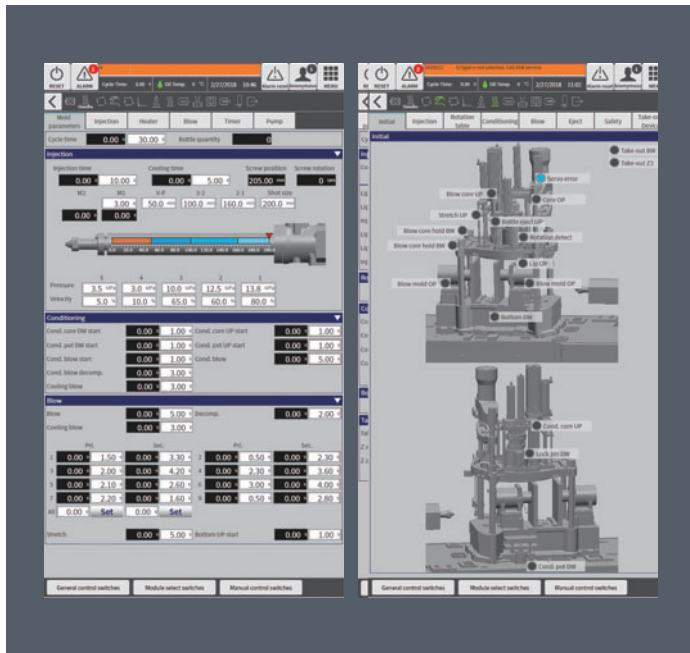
RESET ALARM Cycle Time 0.00 s Oil Temp. 0 °C 2/27/2018 10:46 Alarm reset Anonymous MENU

Mold parameters | Injection | Heater | Blow | Timer | Pump

Cycle time 0.00 s 30.00 s Bottle quantity 0

Injection

Injection time 0.00 s 10.00 s Cooling time 0.00 s 5.00 s Screw position 205.00 mm Screw rotation 0 rpm

M2 M1 V-P 3-2 2-1 Shot size
3.00 s 50.0 mm 100.0 mm 160.0 mm 200.0 mm
0.00 s 0.00 s

| | 5 | 4 | 3 | 2 | 1 |
|---|---|---|---|---|---|
| Pressure | 3.5 MPa | 3.0 MPa | 10.0 MPa | 12.5 MPa | 13.8 MPa |
| Velocity | 5.0 % | 10.0 % | 65.0 % | 60.0 % | 80.0 % |

Conditioning

Cond. core DW start 0.00 s 1.00 s Cond. core UP start 0.00 s 1.00 s
Cond. pot DW start 0.00 s 1.00 s Cond. pot UP start 0.00 s 1.00 s
Cond. blow start 0.00 s 1.00 s Cond. blow 0.00 s 5.00 s
Cond. blow decomp. 0.00 s 3.00 s
Cooling blow 0.00 s 3.00 s

Blow

Blow 0.00 s 5.00 s Decomp. 0.00 s 2.00 s
Cooling blow 0.00 s 3.00 s

Pri. Sec. Pri. Sec.
1 0.00 s 1.50 s 0.00 s 3.30 s 2 0.00 s 0.50 s 0.00 s 2.30 s
3 0.00 s 2.00 s 0.00 s 4.20 s 4 0.00 s 2.30 s 0.00 s 3.60 s
5 0.00 s 2.10 s 0.00 s 2.60 s 6 0.00 s 3.00 s 0.00 s 4.00 s
7 0.00 s 2.20 s 0.00 s 1.60 s 8 0.00 s 0.50 s 0.00 s 2.80 s
All 0.00 s Set 0.00 s Set

Stretch 0.00 s 5.00 s Bottom UP start 0.00 s 1.00 s

General control switches | Module select switches | Manual control switches

RESET ALARM Cycle Time 0.00 s Oil Temp. 0 °C 2/27/2018 11:01 Alarm reset Anonymous

Initial | Injection | Rotation table | Conditioning | Blow | Eject | Safety | Take-out Device

Initial

Take-out BW
Take-out Z1
Servo error
Blow core UP
Core OP
Stretch UP
Bottle eject UP
Blow core hold BW
Rotation detect
Blow core hold DW
Lip OP
Blow mold OP
Blow mold OP
Bottom DW
Cond. core UP
Lock pin DW
Cond. pot DW

General control switches | Module select switches | Manual control switches